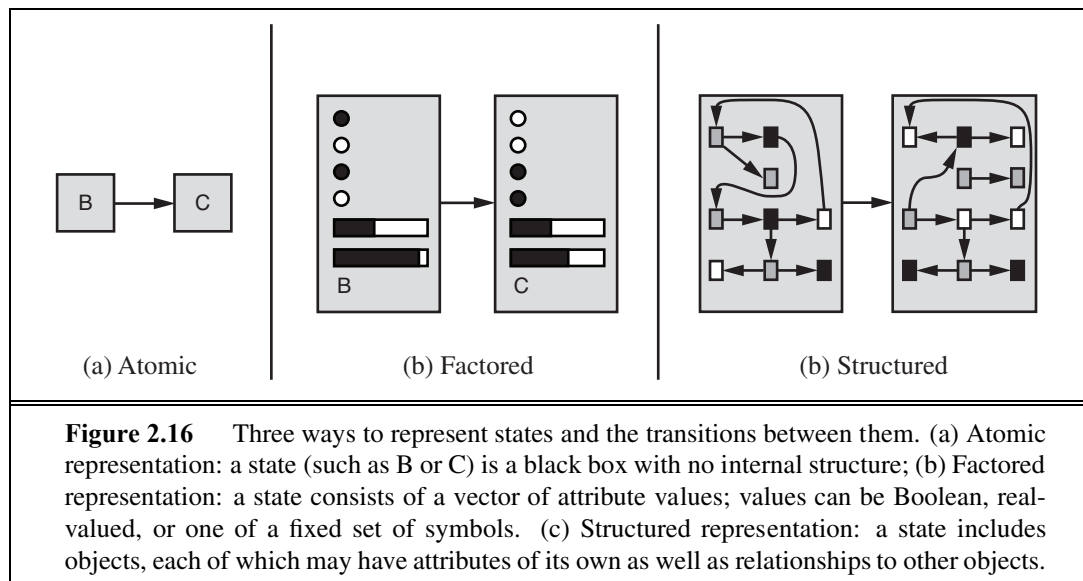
B

C

(a) Atomic

B

C

(b) Factored

(b) Structured

**Figure 2.16** Three ways to represent states and the transitions between them. (a) Atomic representation: a state (such as B or C) is a black box with no internal structure; (b) Factored representation: a state consists of a vector of attribute values; values can be Boolean, real-valued, or one of a fixed set of symbols. (c) Structured representation: a state includes objects, each of which may have attributes of its own as well as relationships to other objects.